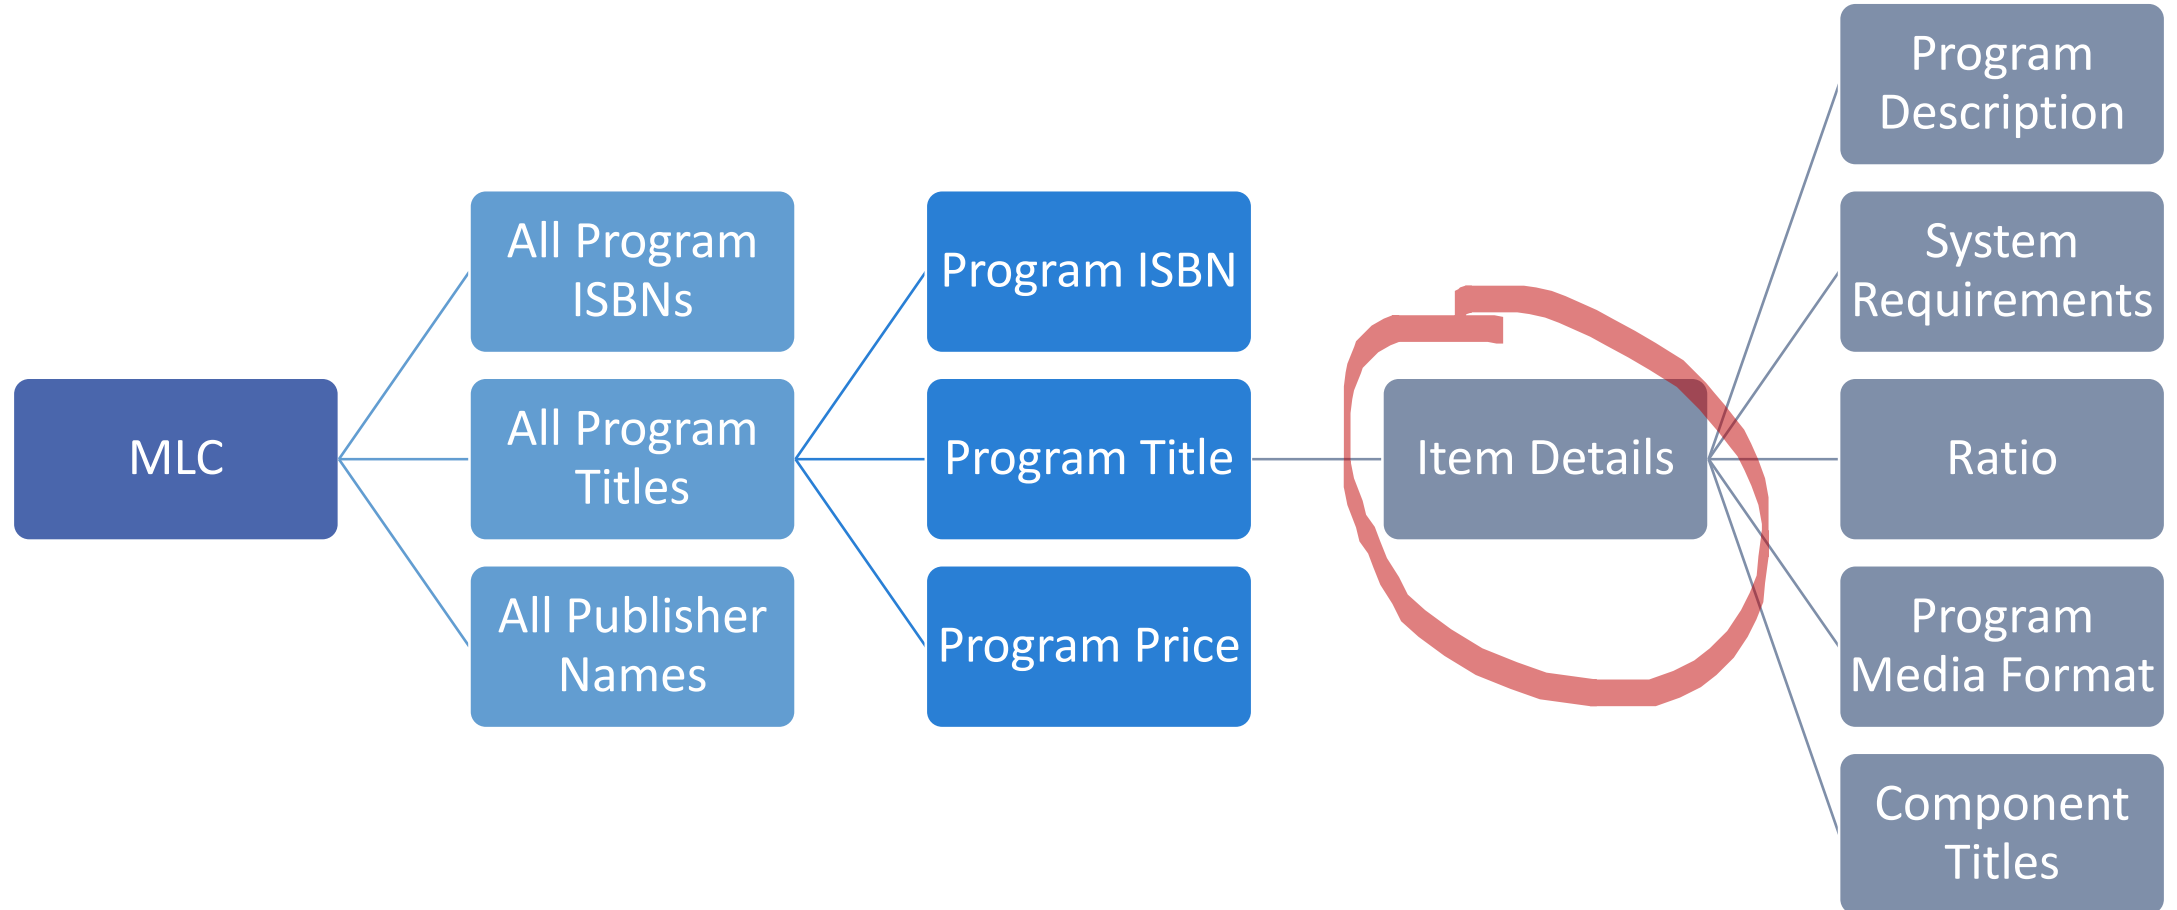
MLC

All Program ISBNs

All Program Titles

All Publisher Names

Program ISBN

Program Title

Program Price

Item Details

Program Description

System Requirements

Ratio

Program Media Format

Component Titles